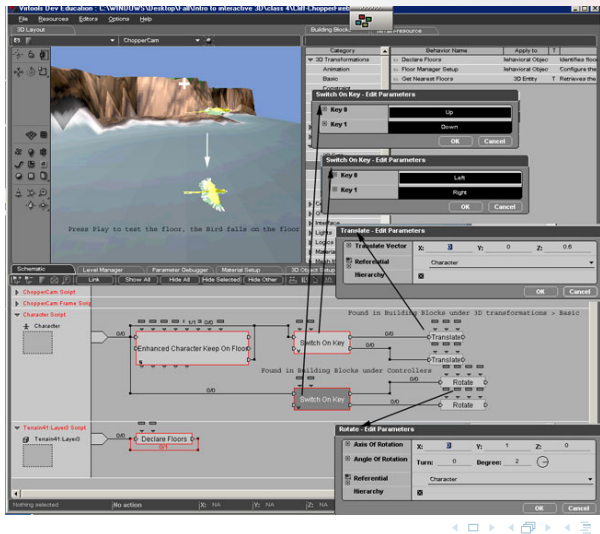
Virtools Dev Education : C:\WINDOWS\Desktop\Fall\Intro to interactive 3D\class 4\Clif-Chopper

File Resources Editors Options Help

3D Layout

ChopperCam

Building Blocks

Category | Behavior Name | Apply to
3D Transformations | Declare Floors | Behavioral Objec | Identifies floo
Animation | Floor Manager Setup | Behavioral Objec | Configure the
Basic | Get Nearest Floors | 3D Entity | Retrieves the

Switch On Key - Edit Parameters
Key 0 | Up
Key 1 | Down
OK Cancel

Switch On Key - Edit Parameters
Key 0 | Left
Key 1 | Right
OK Cancel

Translate - Edit Parameters
Translate Vector X: 0 Y: 0 Z: 0.6
Referential Character
Hierarchy
OK Cancel

Press Play to test the floor, the Bird falls on the floor

Schematic | Level Manager | Parameter Debugger | Material Setup | 3D Object Setup

Link | Show All | Hide All | Hide Selected | Hide Other

ChopperCam Script
ChopperCam Frame Script
Character Script
Character

Enhanced Character Keep On Floor
Switch On Key
Translate
Translate
Found in Building Blocks under 3D transformations > Basic
Found in Building Blocks under Controllers
Switch On Key
Rotate
Rotate

Terrain41 Layer0 Script
Terrain41 Layer0
Declare Floors

Rotate - Edit Parameters
Axis Of Rotation X: 0 Y: 1 Z: 0
Angle Of Rotation Turn: 0 Degree: 2
Referential Character
Hierarchy
OK Cancel

Nothing selected | No action | X: NA | Y: NA | Z: NA